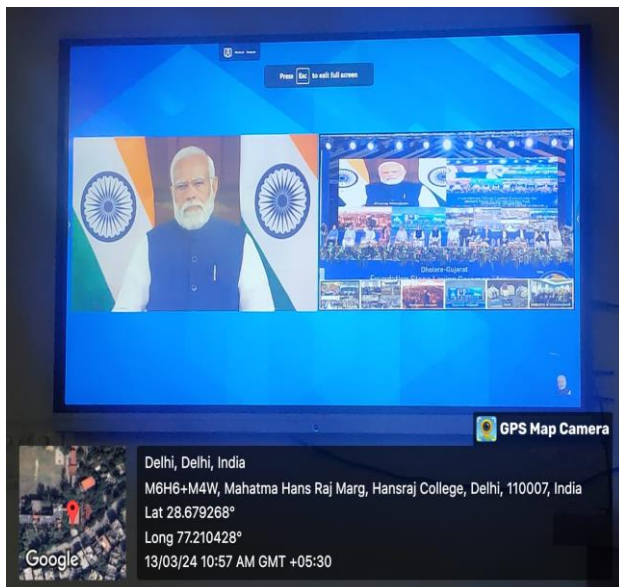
Press Esc to exit full screen

Dholera-Gujarat

GPS Map Camera

Delhi, Delhi, India
M6H6+M4W, Mahatma Hans Raj Marg, Hansraj College, Delhi, 110007, India
Lat 28.679268°
Long 77.210428°
13/03/24 10:57 AM GMT +05:30

Google